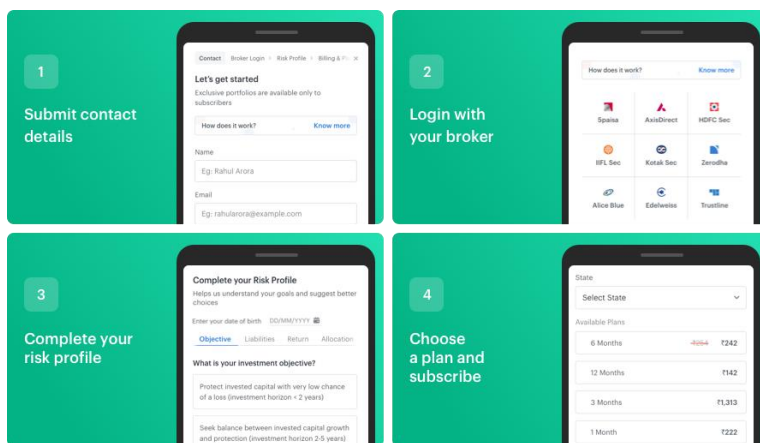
1

Submit contact details

Contact > Broker Login > Risk Profile > Billing & Pl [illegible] ×

Let's get started

Exclusive portfolios are available only to subscribers

How does it work? Know more

Name

Eg: Rahul Arora

Email

Eg: rahularora@example.com

2

Login with your broker

How does it work? Know more

5paisa
AxisDirect
HDFC Sec
IIFL Sec
Kotak Sec
Zerodha
Alice Blue
Edelweiss
Trustline

3

Complete your risk profile

Complete your Risk Profile

Helps us understand your goals and suggest better choices

Enter your date of birth DD/MM/YYYY

Objective Liabilities Return Allocation

What is your investment objective?

Protect invested capital with very low chance of a loss (investment horizon < 2 years)

Seek balance between invested capital growth and protection (investment horizon 2-5 years)

4

Choose a plan and subscribe

State

Select State

Available Plans

6 Months ₹254 ₹242

12 Months ₹142

3 Months ₹1,313

1 Month ₹222